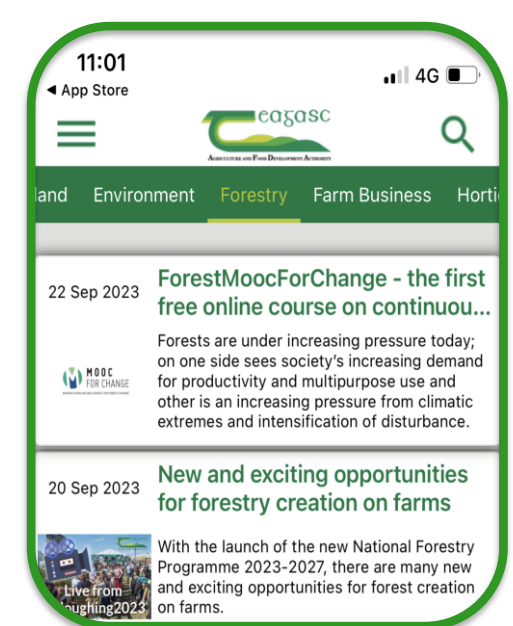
11:01
◀ App Store
4G

Teagasc
Agriculture and Food Development Authority

land Environment Forestry Farm Business Horti

22 Sep 2023
ForestMoocForChange - the first free online course on continuou...
MOOC FOR CHANGE
Forests are under increasing pressure today; on one side sees society's increasing demand for productivity and multipurpose use and other is an increasing pressure from climatic extremes and intensification of disturbance.

20 Sep 2023
New and exciting opportunities for forestry creation on farms
Live from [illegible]loughing2023
With the launch of the new National Forestry Programme 2023-2027, there are many new and exciting opportunities for forest creation on farms.